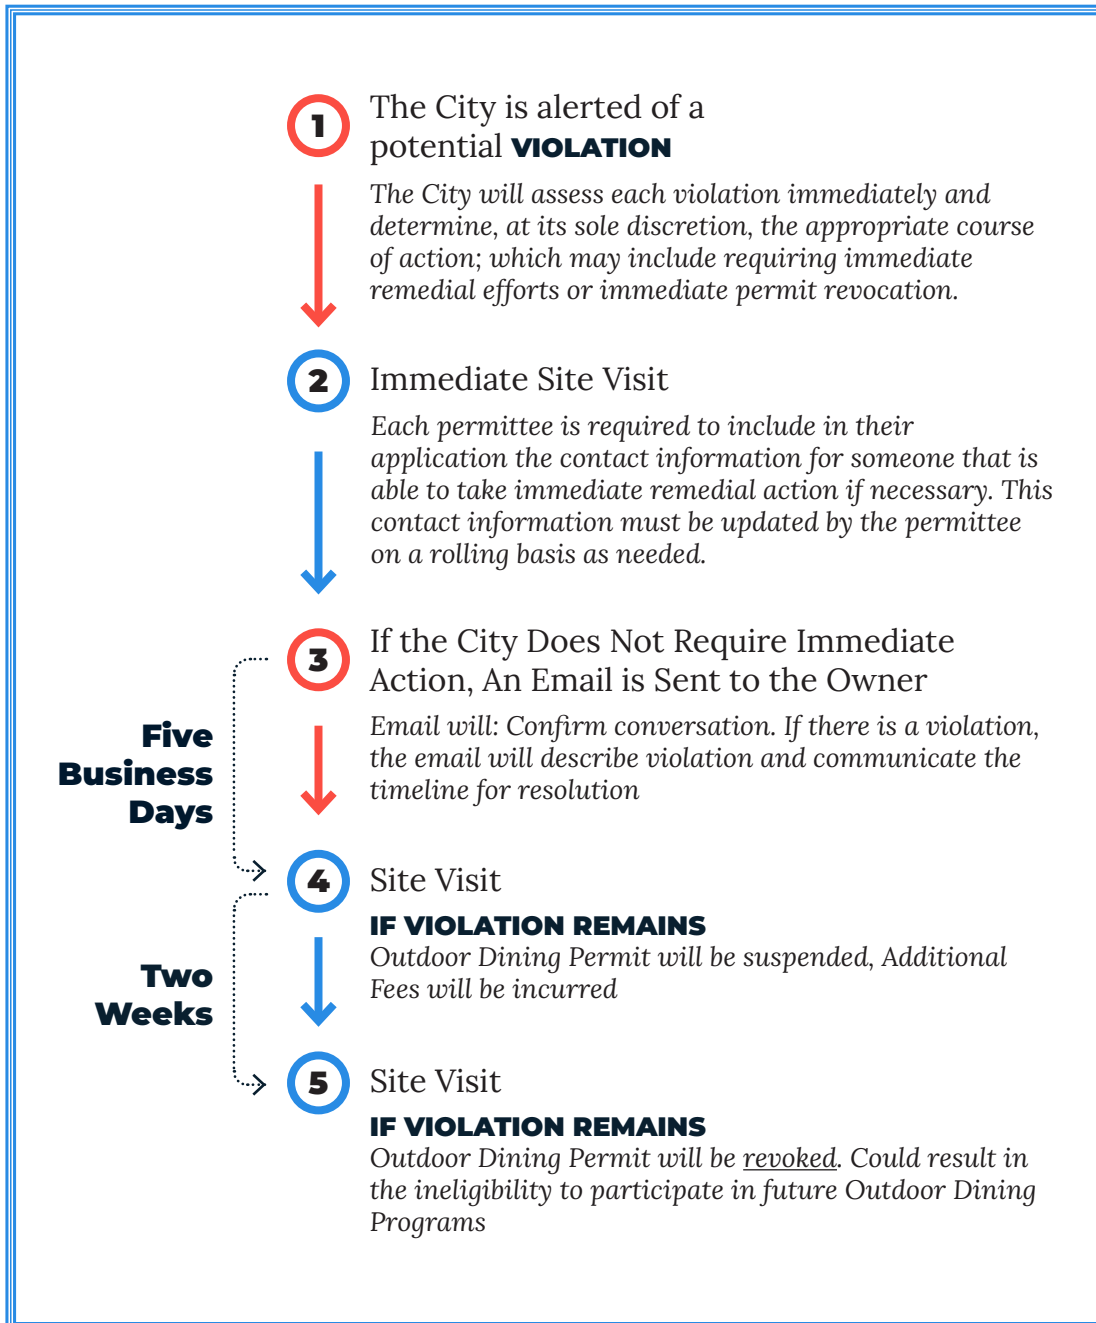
1

The City is alerted of a potential VIOLATION

The City will assess each violation immediately and determine, at its sole discretion, the appropriate course of action; which may include requiring immediate remedial efforts or immediate permit revocation.

2

Immediate Site Visit

Each permittee is required to include in their application the contact information for someone that is able to take immediate remedial action if necessary. This contact information must be updated by the permittee on a rolling basis as needed.

Five Business Days

3

If the City Does Not Require Immediate Action, An Email is Sent to the Owner

Email will: Confirm conversation. If there is a violation, the email will describe violation and communicate the timeline for resolution

4

Site Visit

IF VIOLATION REMAINS
Outdoor Dining Permit will be suspended, Additional Fees will be incurred

Two Weeks

5

Site Visit

IF VIOLATION REMAINS
Outdoor Dining Permit will be revoked. Could result in the ineligibility to participate in future Outdoor Dining Programs